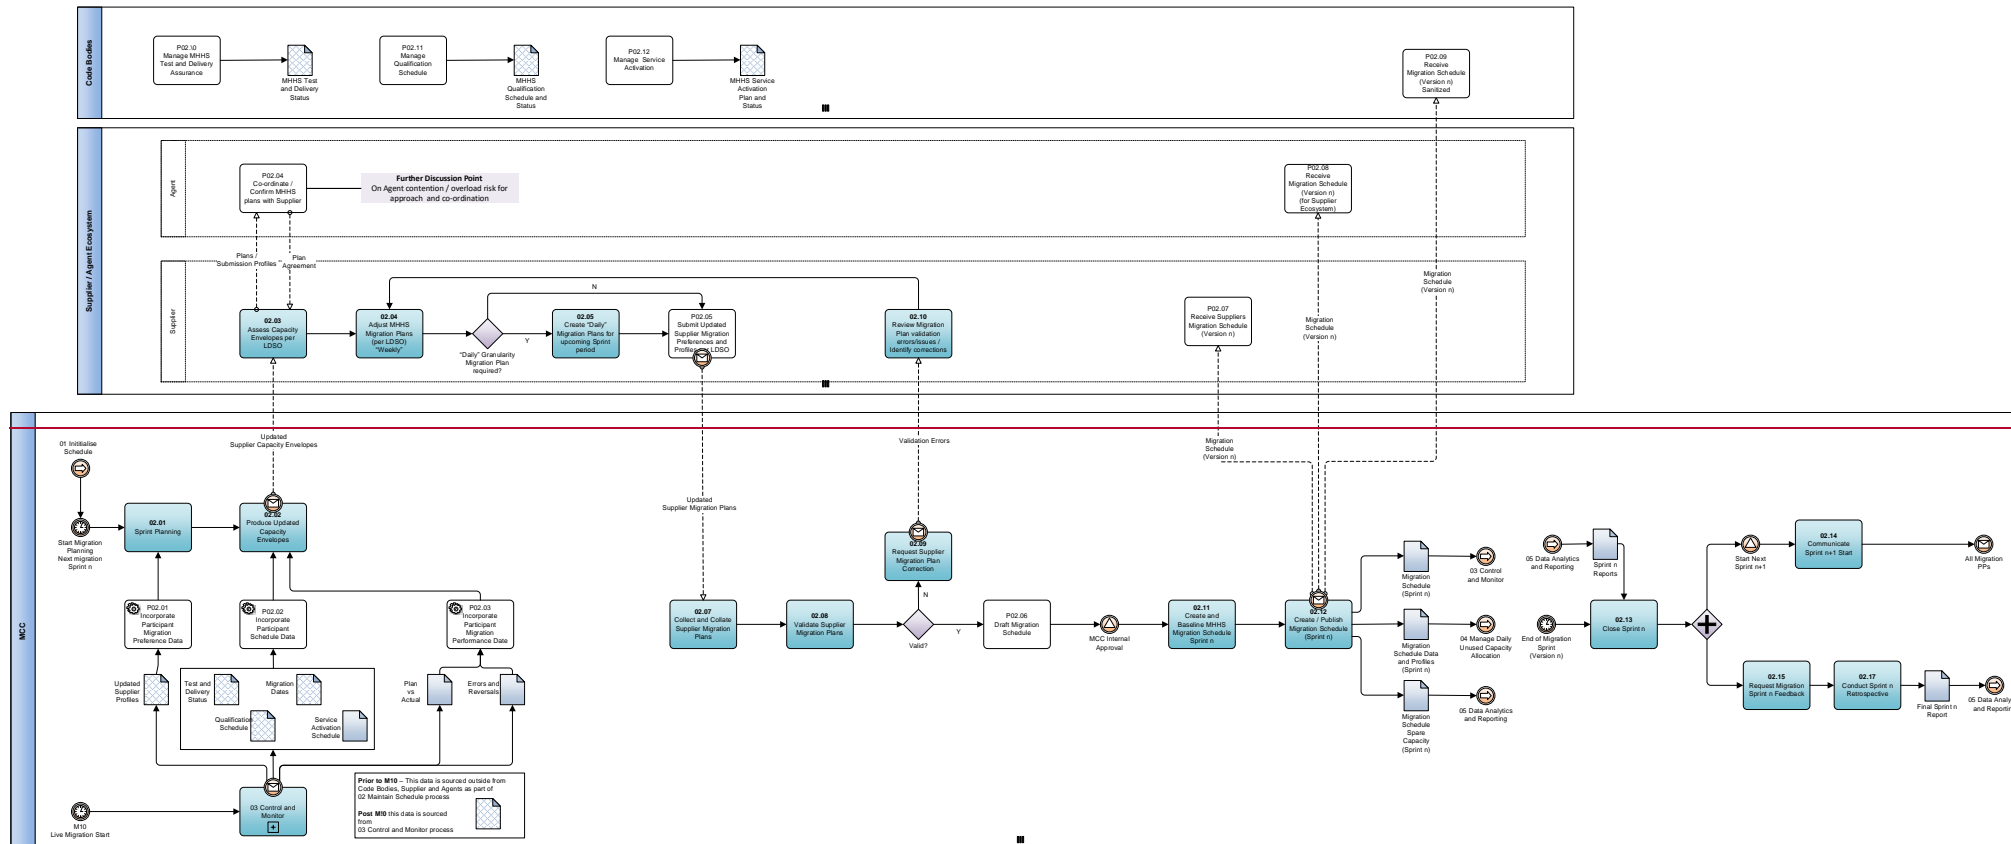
Code Bodies

P02.10
Manage MHHS Test and Delivery Assurance

MHHS Test and Delivery Status

P02.11
Manage Qualification Schedule

MHHS Qualification Schedule and Status

P02.12
Manage Service Activation

MHHS Service Activation Plan and Status

P02.09
Receive Migration Schedule (Version n) Sanitized

Supplier / Agent Ecosystem

Agent

P02.04
Co-ordinate / Confirm MHHS plans with Supplier

Further Discussion Point
On Agent contention / overload risk for approach and co-ordination

P02.08
Receive Migration Schedule (Version n) (for Supplier Ecosystem)

Supplier

Plans / Submission Profiles

Plan Agreement

N

02.03
Assess Capacity Envelopes per LDSO

02.04
Adjust MHHS Migration Plans (per LDSO) "Weekly"

"Daily" Granularity Migration Plan required?

Y

02.05
Create "Daily" Migration Plans for upcoming Sprint period

P02.05
Submit Updated Supplier Migration Preferences and Profiles to LDSO

02.10
Review Migration Plan validation errors/issues / Identify corrections

P02.07
Receive Suppliers Migration Schedule (Version n)

Migration Schedule (Version n)

Migration Schedule (Version n)

MCC

01 Inititialise Schedule

Updated Supplier Capacity Envelopes

Validation Errors

Migration Schedule (Version n)

Start Migration Planning Next migration Sprint n

02.01
Sprint Planning

02.02
Produce Updated Capacity Envelopes

Updated Supplier Migration Plans

02.09
Request Supplier Migration Plan Correction

P02.01
Incorporate Participant Migration Preference Data

P02.02
Incorporate Participant Schedule Data

P02.03
Incorporate Participant Migration Performance Date

02.07
Collect and Collate Supplier Migration Plans

02.08
Validate Supplier Migration Plans

N

Valid?

Y

P02.06
Draft Migration Schedule

MCC Internal Approval

02.11
Create and Baseline MHHS Migration Schedule Sprint n

02.12
Create / Publish Migration Schedule (Sprint n)

Migration Schedule (Sprint n)

03 Control and Monitor

Migration Schedule Data and Profiles (Sprint n)

04 Manage Daily Unused Capacity Allocation

Migration Schedule Spare Capacity (Sprint n)

05 Data Analytics and Reporting

05 Data Analytics and Reporting

Sprint n Reports

End of Migration Sprint (Version n)

02.13
Close Sprint n

Start Next Sprint n+1

02.14
Communicate Sprint n+1 Start

All Migration PPs

02.15
Request Migration Sprint n Feedback

02.17
Conduct Sprint n Retrospective

Final Sprint n Report

05 Data Analy and Reportin

Updated Supplier Profiles

Test and Delivery Status

Migration Dates

Qualification Schedule

Service Activation Schedule

Plan vs Actual

Errors and Reversals

M10
Live Migration Start

03 Control and Monitor

Prior to M10 – This data is sourced outside from Code Bodies, Supplier and Agents as part of 02 Maintain Schedule process

Post M10 this data is sourced from 03 Control and Monitor process